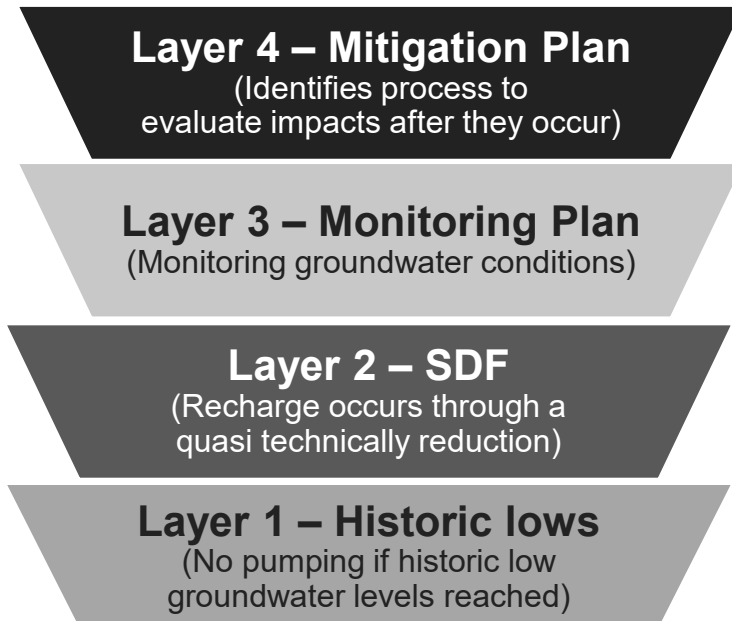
Layer 4 – Mitigation Plan
(Identifies process to evaluate impacts after they occur)

Layer 3 – Monitoring Plan
(Monitoring groundwater conditions)

Layer 2 – SDF
(Recharge occurs through a quasi technically reduction)

Layer 1 – Historic lows
(No pumping if historic low groundwater levels reached)